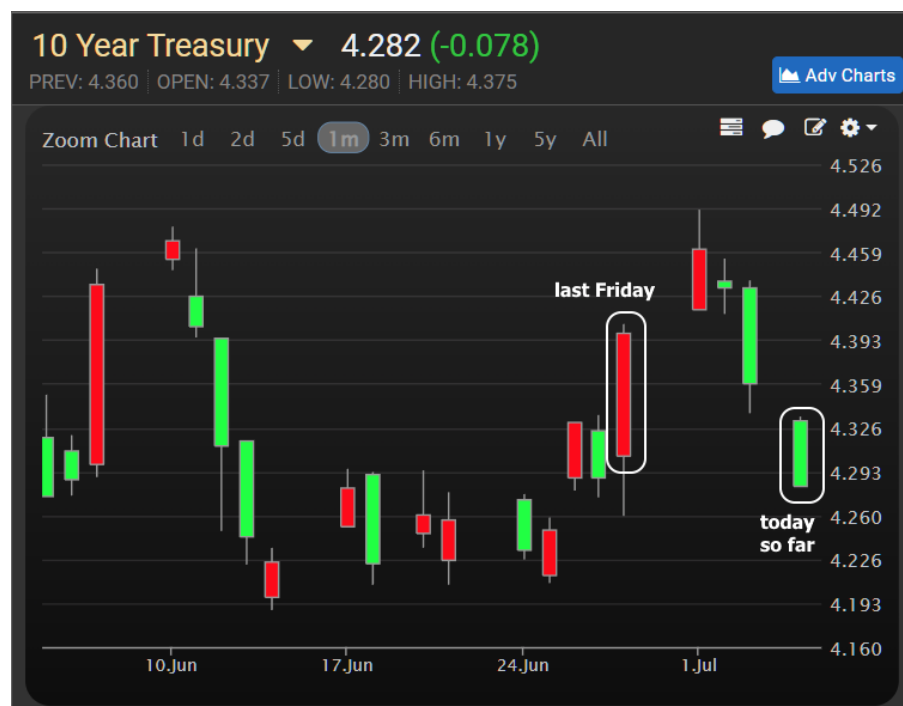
10 Year Treasury 4.282 (-0.078)
PREV: 4.360 | OPEN: 4.337 | LOW: 4.280 | HIGH: 4.375

Adv Charts

Zoom Chart 1d 2d 5d 1m 3m 6m 1y 5y All

4.526
4.492
4.459
4.426
4.393
4.359
4.326
4.293
4.260
4.226
4.193
4.160

last Friday

today so far

10.Jun 17.Jun 24.Jun 1.Jul